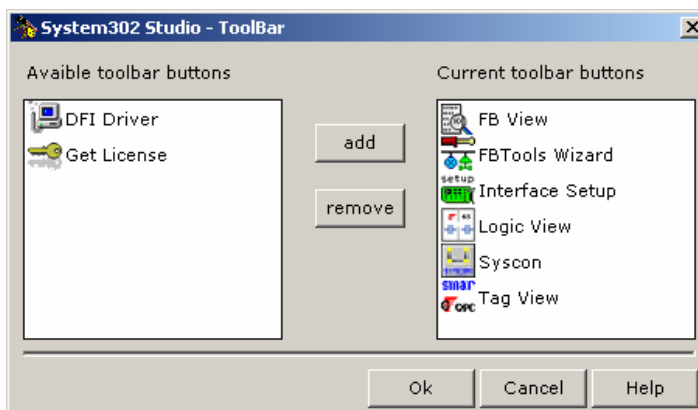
System302 Studio - ToolBar

Avaible toolbar buttons

DFI Driver
Get License

add

remove

Current toolbar buttons

FB View
FBTools Wizard
setup
Interface Setup
Logic View
Syscon
smar
Tag View

Ok
Cancel
Help